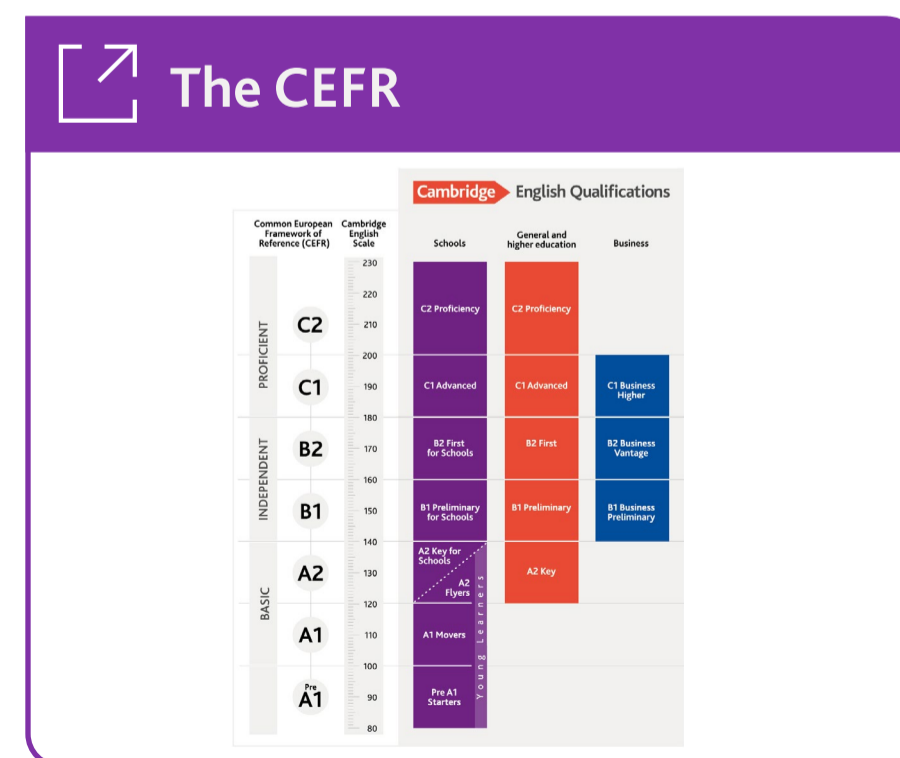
The CEFR

Cambridge English Qualifications

| Common European Framework of Reference (CEFR) | Cambridge English Scale | Schools | General and higher education | Business |
|---|---|---|---|---|
| PROFICIENT C2 | 230, 220, 210, 200 | C2 Proficiency | C2 Proficiency | |
| PROFICIENT C1 | 190, 180 | C1 Advanced | C1 Advanced | C1 Business Higher |
| INDEPENDENT B2 | 170, 160 | B2 First for Schools | B2 First | B2 Business Vantage |
| INDEPENDENT B1 | 150, 140 | B1 Preliminary for Schools | B1 Preliminary | B1 Business Preliminary |
| BASIC A2 | 130, 120 | A2 Key for Schools / A2 Flyers | A2 Key | |
| BASIC A1 | 110, 100 | A1 Movers | | |
| Pre A1 | 90, 80 | Pre A1 Starters | | |

Young Learners